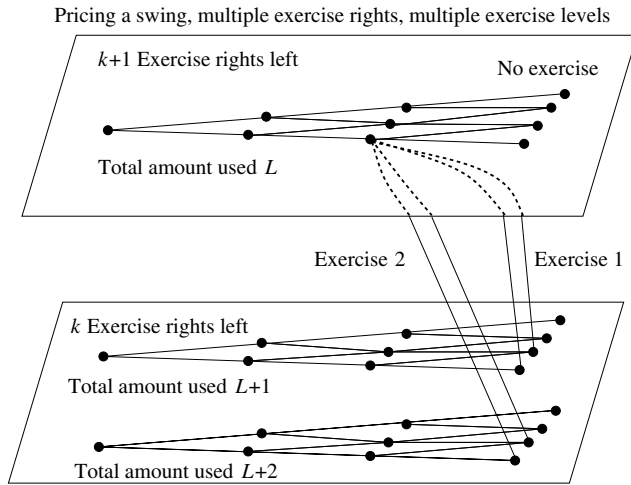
Pricing a swing, multiple exercise rights, multiple exercise levels

$k$+1 Exercise rights left

No exercise

Total amount used $L$

Exercise 2

Exercise 1

$k$ Exercise rights left

Total amount used $L$+1

Total amount used $L$+2